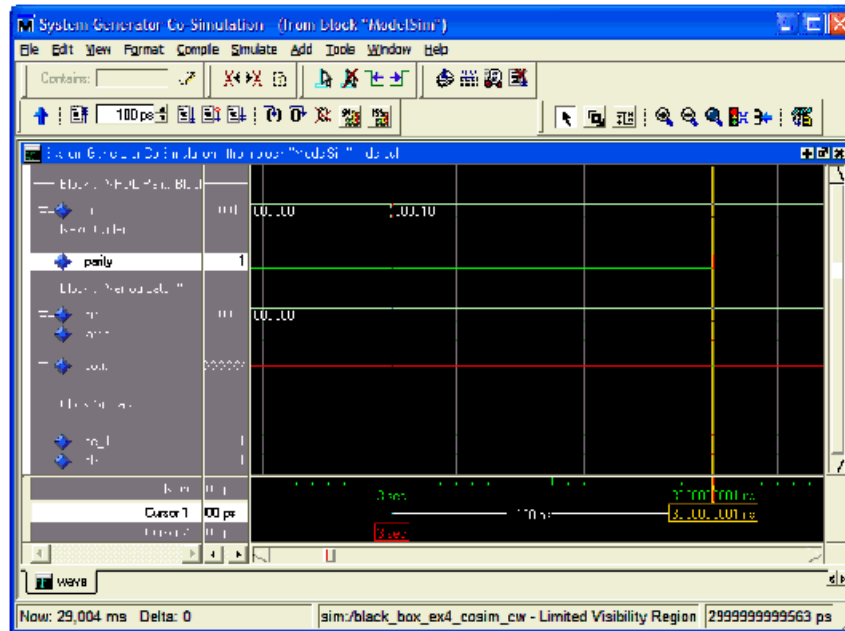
System Generator Co-Simulation (from block "ModelSim")

File Edit View Format Compile Simulate Add Tools Window Help

Contains:

100 ps

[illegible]

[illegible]

parity 1

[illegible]

Cursor 1 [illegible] ps

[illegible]

wave

Now: 29,004 ms Delta: 0

sim:/black_box_ex4_cosim_cw - Limited Visibility Region

2999999999563 ps